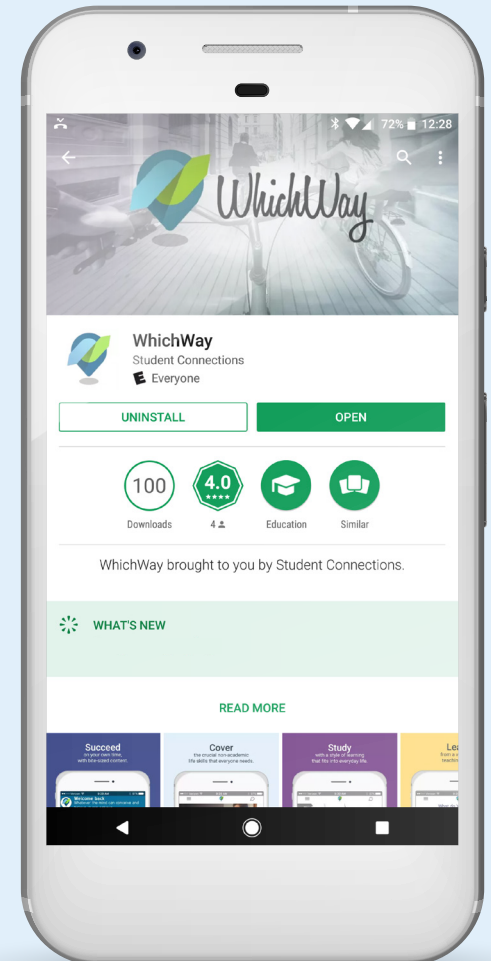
72% 12:28

WhichWay

WhichWay
Student Connections
E Everyone

UNINSTALL
OPEN

100
Downloads

4.0
4

Education

Similar

WhichWay brought to you by Student Connections.

WHAT'S NEW

READ MORE

Succeed
on your own time, with bite-sized content.

Cover
the crucial non-academic life skills that everyone needs.

Study
with a style of learning that fits into everyday life.

Lea
from a
teache

Welcome back